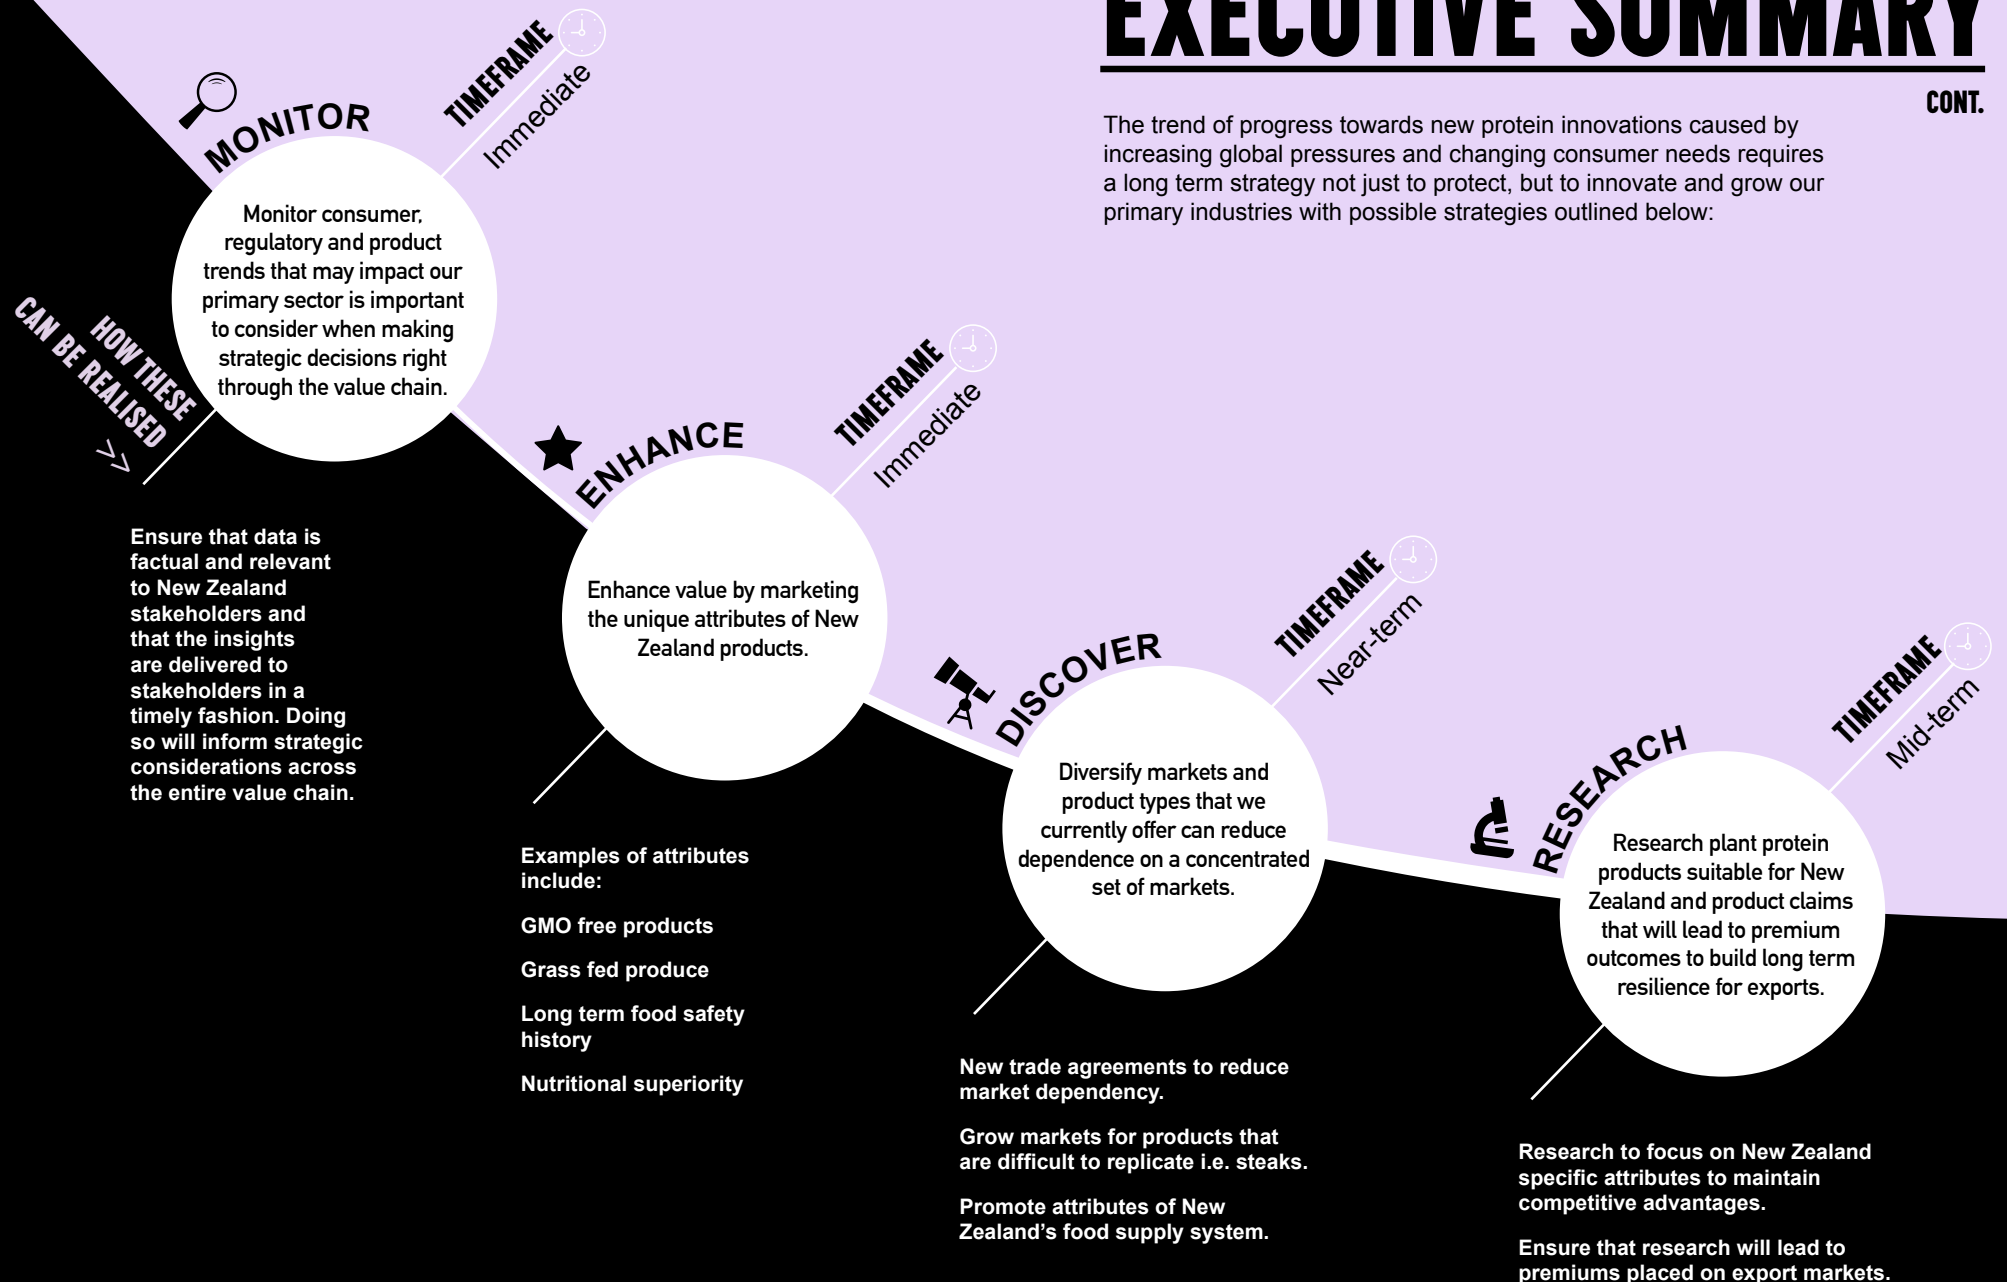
EXECUTIVE SUMMARY

CONT.

The trend of progress towards new protein innovations caused by increasing global pressures and changing consumer needs requires a long term strategy not just to protect, but to innovate and grow our primary industries with possible strategies outlined below:

MONITOR

TIMEFRAME Immediate

Monitor consumer, regulatory and product trends that may impact our primary sector is important to consider when making strategic decisions right through the value chain.

HOW THESE CAN BE REALISED >>

Ensure that data is factual and relevant to New Zealand stakeholders and that the insights are delivered to stakeholders in a timely fashion. Doing so will inform strategic considerations across the entire value chain.

ENHANCE

TIMEFRAME Immediate

Enhance value by marketing the unique attributes of New Zealand products.

Examples of attributes include:

GMO free products

Grass fed produce

Long term food safety history

Nutritional superiority

DISCOVER

TIMEFRAME Near-term

Diversify markets and product types that we currently offer can reduce dependence on a concentrated set of markets.

New trade agreements to reduce market dependency.

Grow markets for products that are difficult to replicate i.e. steaks.

Promote attributes of New Zealand's food supply system.

RESEARCH

TIMEFRAME Mid-term

Research plant protein products suitable for New Zealand and product claims that will lead to premium outcomes to build long term resilience for exports.

Research to focus on New Zealand specific attributes to maintain competitive advantages.

Ensure that research will lead to premiums placed on export markets.